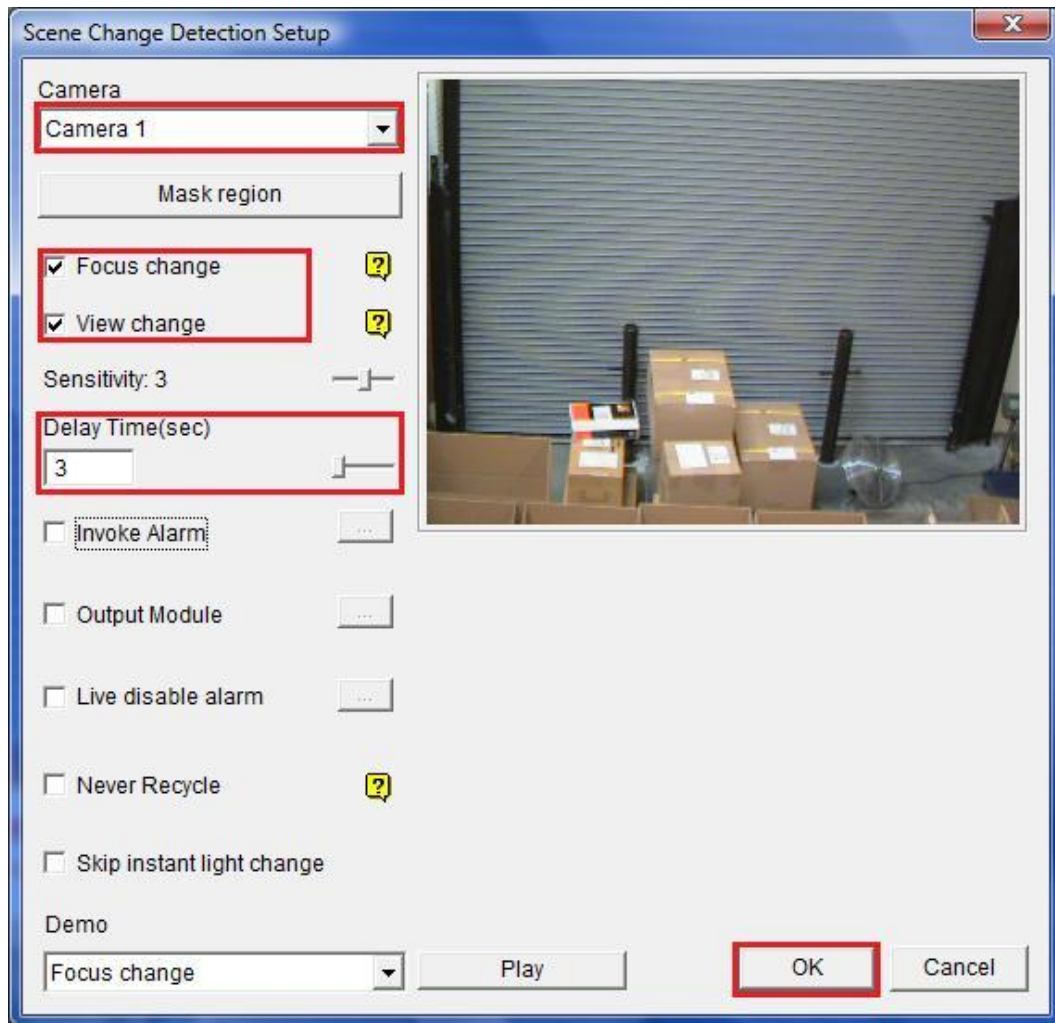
Scene Change Detection Setup

Camera

Camera 1

Mask region

Focus change

View change

Sensitivity: 3

Delay Time(sec)

3

Invoke Alarm

Output Module

Live disable alarm

Never Recycle

Skip instant light change

Demo

Focus change

Play

OK

Cancel